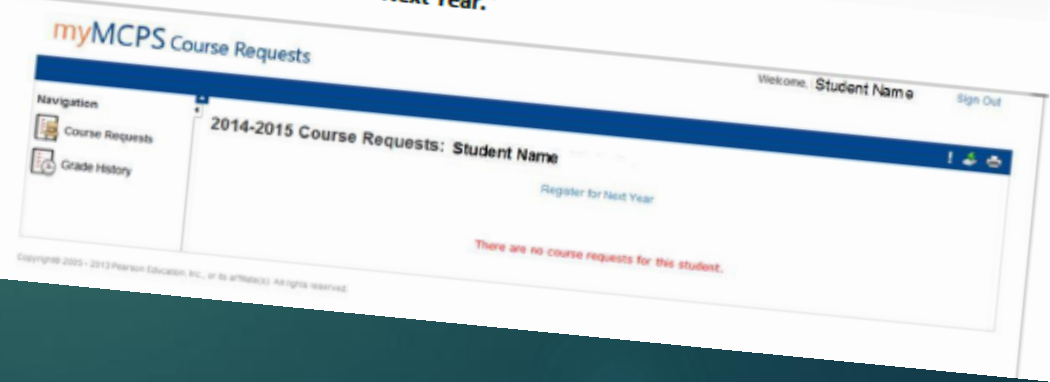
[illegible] Next Year.

myMCPS Course Requests

Wekone, Student Name

Sign Out

Navigation

Course Requests

Grade History

2014-2015 Course Requests: Student Name

Register for Next Year

There are no course requests for this student.

Copyright 2003 - 2013 Pearson Education, Inc., or its affiliate(s). All rights reserved.